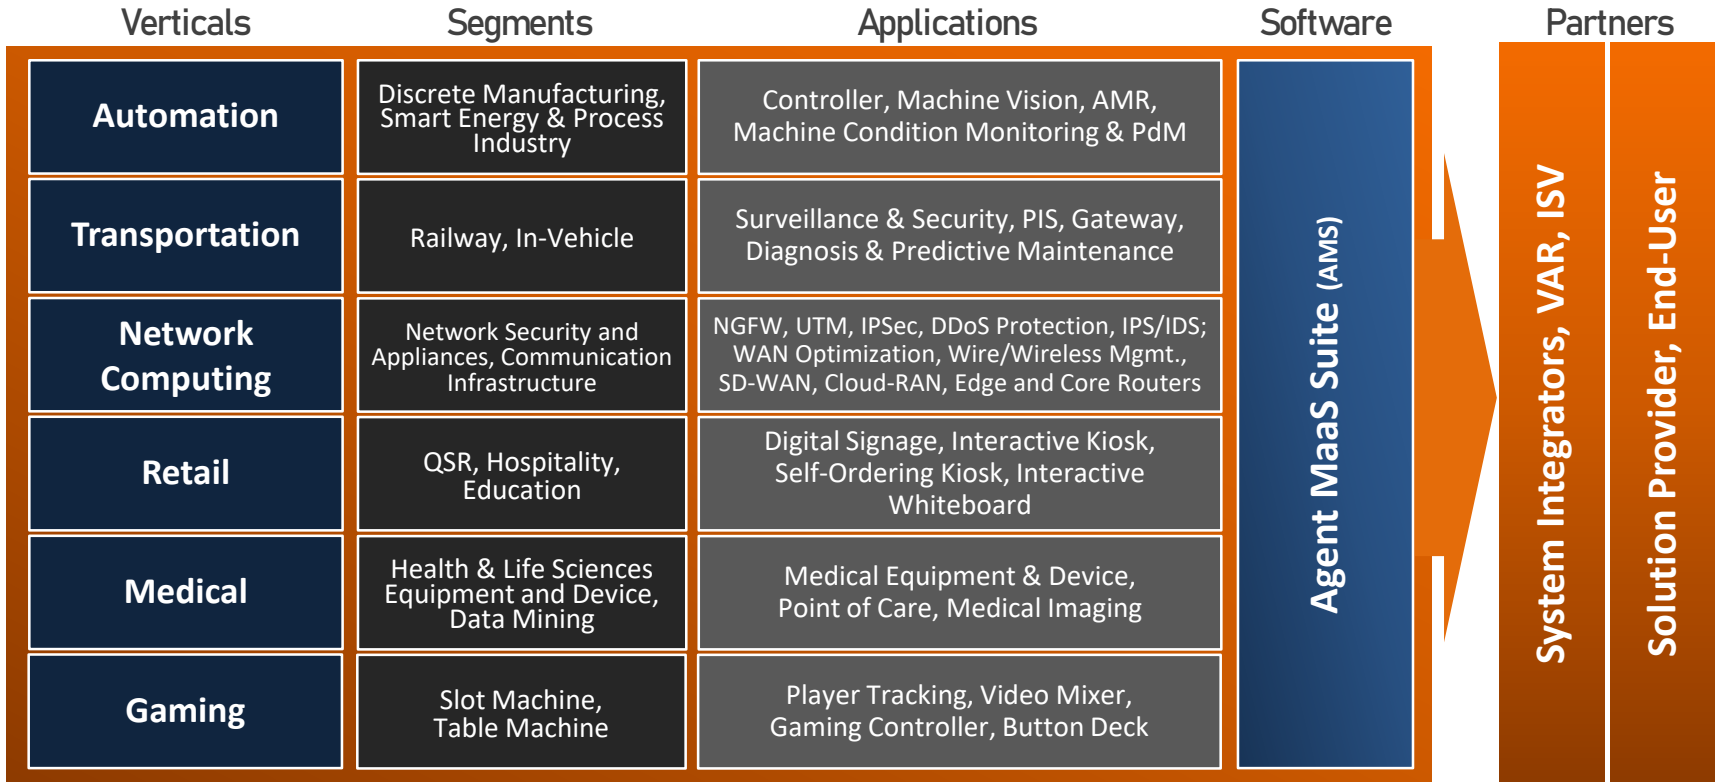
| Verticals | Segments | Applications |
|---|---|---|
| Automation | Discrete Manufacturing, Smart Energy & Process Industry | Controller, Machine Vision, AMR, Machine Condition Monitoring & PdM |
| Transportation | Railway, In-Vehicle | Surveillance & Security, PIS, Gateway, Diagnosis & Predictive Maintenance |
| Network Computing | Network Security and Appliances, Communication Infrastructure | NGFW, UTM, IPSec, DDoS Protection, IPS/IDS; WAN Optimization, Wire/Wireless Mgmt., SD-WAN, Cloud-RAN, Edge and Core Routers |
| Retail | QSR, Hospitality, Education | Digital Signage, Interactive Kiosk, Self-Ordering Kiosk, Interactive Whiteboard |
| Medical | Health & Life Sciences Equipment and Device, Data Mining | Medical Equipment & Device, Point of Care, Medical Imaging |
| Gaming | Slot Machine, Table Machine | Player Tracking, Video Mixer, Gaming Controller, Button Deck |

Software

Agent MaaS Suite (AMS)

Partners

System Integrators, VAR, ISV

Solution Provider, End-User